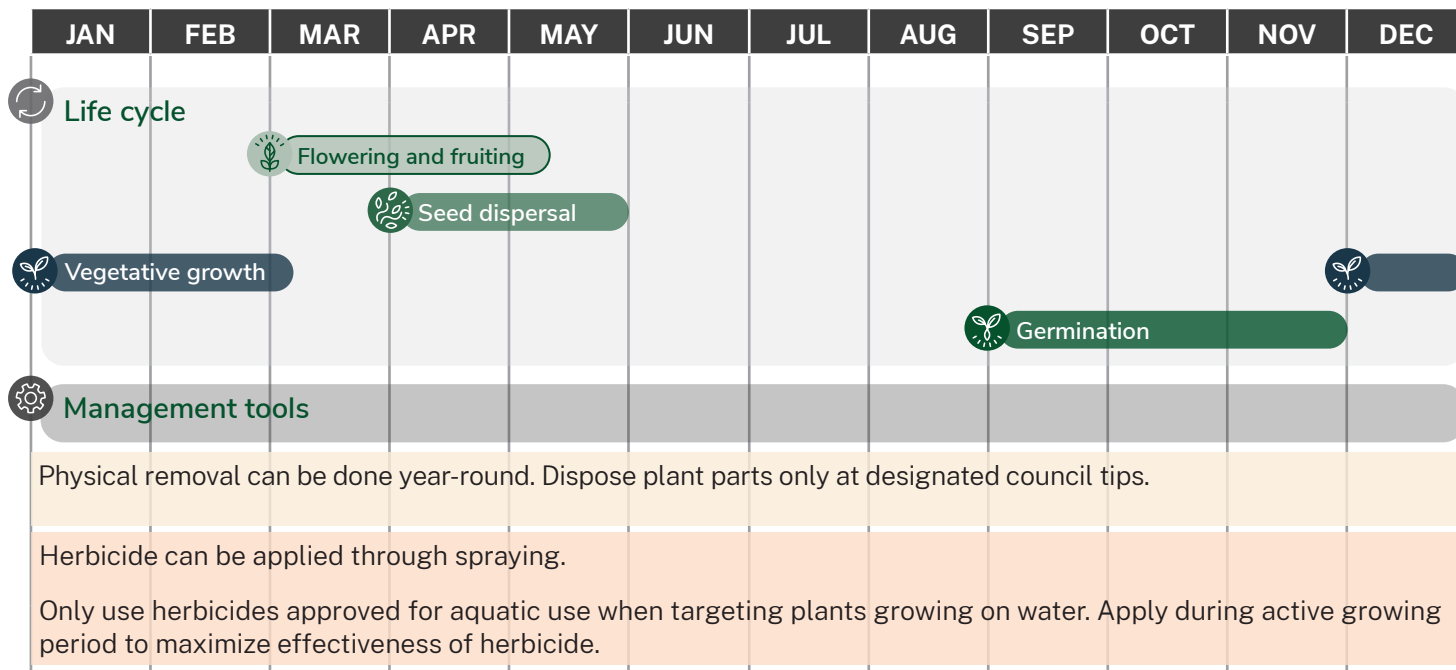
JAN FEB MAR APR MAY JUN JUL AUG SEP OCT NOV DEC

Life cycle

Flowering and fruiting

Seed dispersal

Vegetative growth

Germination

Management tools

Physical removal can be done year-round. Dispose plant parts only at designated council tips.

Herbicide can be applied through spraying.

Only use herbicides approved for aquatic use when targeting plants growing on water. Apply during active growing period to maximize effectiveness of herbicide.